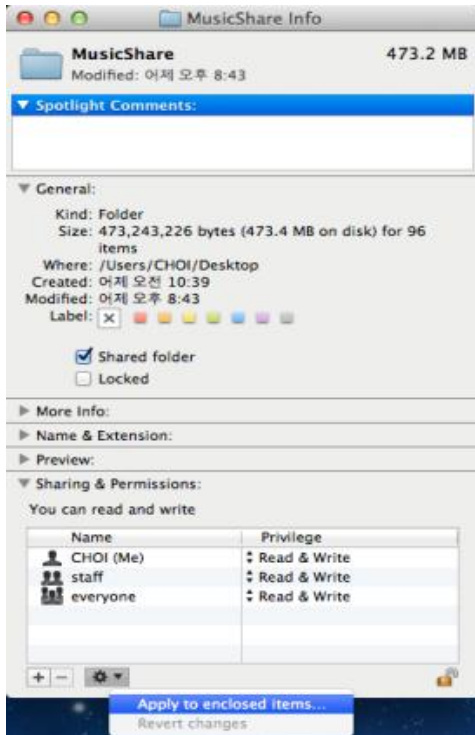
MusicShare Info

MusicShare
Modified: 어제 오후 8:43
473.2 MB

▼ Spotlight Comments:

▼ General:

Kind: Folder
Size: 473,243,226 bytes (473.4 MB on disk) for 96 items
Where: /Users/CHOI/Desktop
Created: 어제 오전 10:39
Modified: 어제 오후 8:43
Label: ×

☑ Shared folder
☐ Locked

▶ More Info:
▶ Name & Extension:
▶ Preview:
▼ Sharing & Permissions:

You can read and write

| Name | Privilege |
|---|---|
| CHOI (Me) | Read & Write |
| staff | Read & Write |
| everyone | Read & Write |

+ −

Apply to enclosed items...
Revert changes